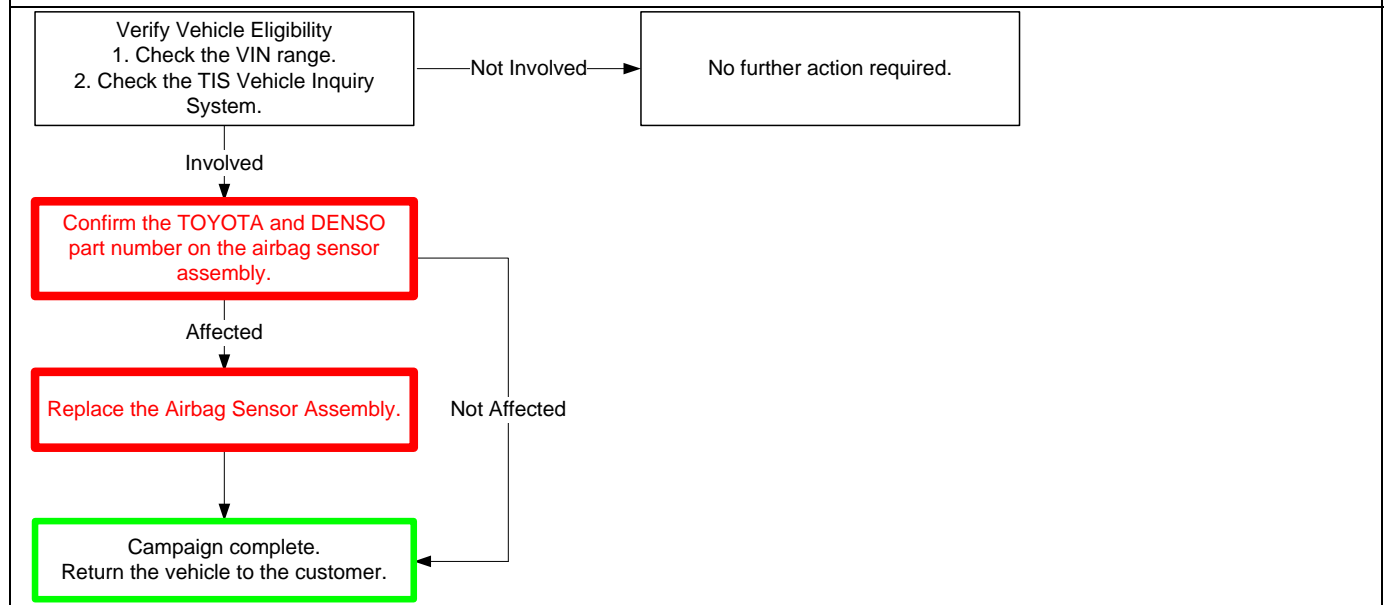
Verify Vehicle Eligibility
1. Check the VIN range.
2. Check the TIS Vehicle Inquiry System.

Not Involved

No further action required.

Involved

Confirm the TOYOTA and DENSO part number on the airbag sensor assembly.

Affected

Replace the Airbag Sensor Assembly.

Not Affected

Campaign complete.
Return the vehicle to the customer.